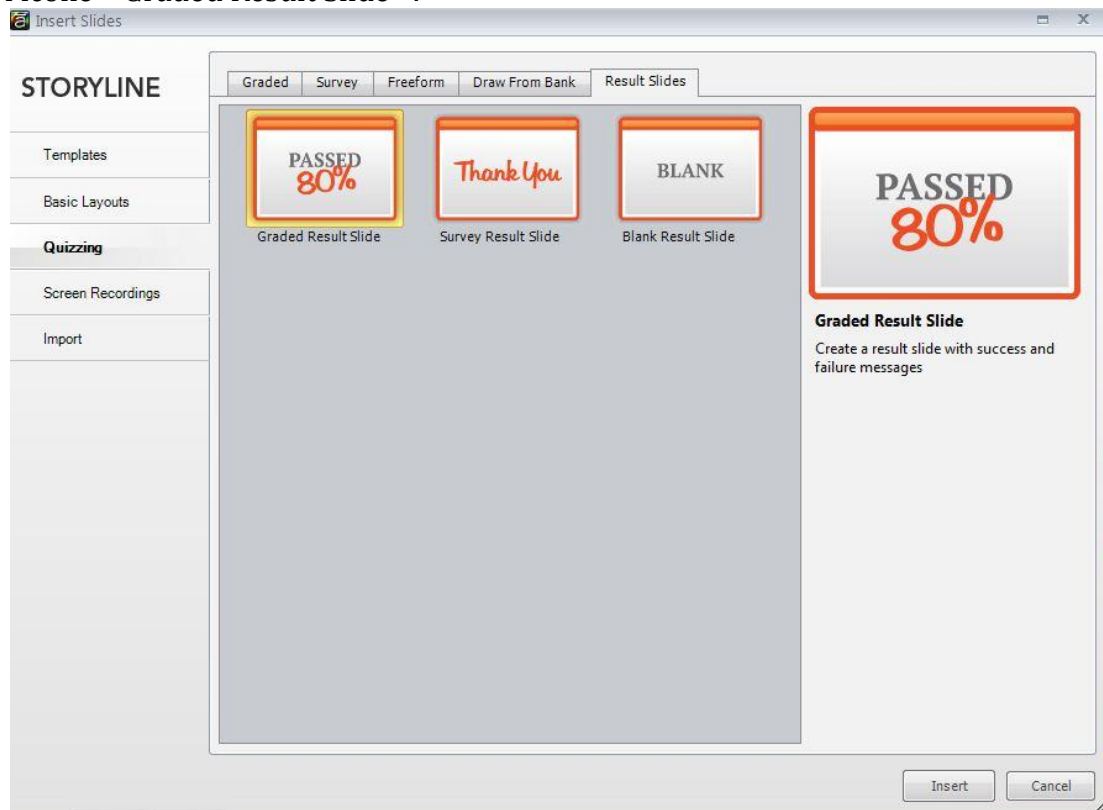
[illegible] "Graded Result Slide" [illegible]

Insert Slides

STORYLINE

Templates

Basic Layouts

Quizzing

Screen Recordings

Import

Graded | Survey | Freeform | Draw From Bank | Result Slides

PASSED 80%

Graded Result Slide

Thank You

Survey Result Slide

BLANK

Blank Result Slide

PASSED 80%

Graded Result Slide

Create a result slide with success and failure messages

Insert

Cancel